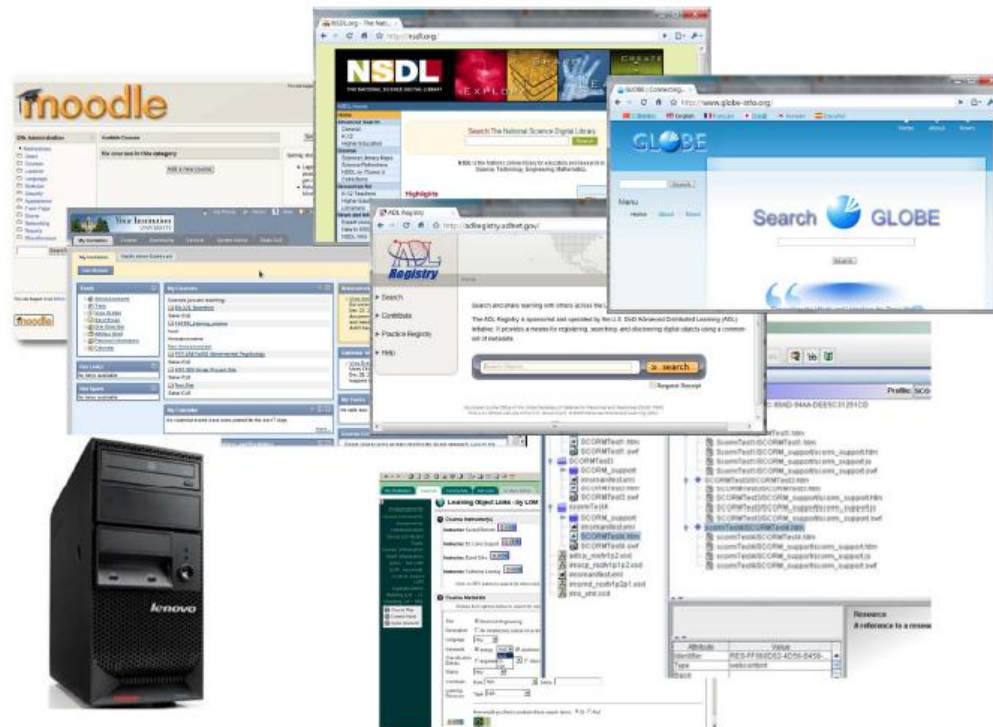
moodle

NSDL.org - The Nat...

http://nsdl.org/

NSDL

THE NATIONAL SCIENCE DIGITAL LIBRARY

EXPLORE

CREATE

Search The National Science Digital Library

Highlights

GLOBE | Connecting...

http://www.globe-info.org/

GLOBE

Menu

Search

GLOBE

Search

ADL Registry

http://adlregistry.adlnet.gov/

ADL Registry

Search

Contribute

Practice Registry

Help

Search and share learning with others across the

The ADL Registry is sponsored and operated by the U.S. DoD Advanced Distributed Learning (ADL) Initiative. It provides a means for registering, searching, and discovering digital objects using a common set of metadata.

search

Your Institution

My Courses

Learning Object Links - by LOM

Course Materials

SCORMTest1.htm

SCORMTest1.swf

SCORMTest2

SCORM_support

imsmanifest.xml

SCORMTest2.htm

SCORMTest2.swf

scormTest4

SCORM_support

imsmanifest.xml

SCORMTest4.htm

SCORMTest4.swf

adlcp_rootv1p2.xsd

imscp_rootv1p1p2.xsd

imsmanifest.xml

imsmd_rootv1p2p1.xsd

ims_xml.xsd

ScormTest1/SCORMTest1.htm

ScormTest1/SCORM_support/scorm_support.htm

ScormTest1/SCORM_support/scorm_support.js

ScormTest1/SCORM_support/scorm_support.swf

SCORMTest2/SCORMTest2.htm

SCORMTest2/SCORM_support/scorm_support.htm

SCORMTest2/SCORM_support/scorm_support.js

SCORMTest2/SCORM_support/scorm_support.swf

scormTest4/SCORMTest4.htm

scormTest4/SCORM_support/scorm_support.htm

scormTest4/SCORM_support/scorm_support.js

scormTest4/SCORM_support/scorm_support.swf

Profile: SCO

Resource

A reference to a resou

| Attribute | Value |
|---|---|
| Identifier | RES-FF86DE3-4D56-8456- |
| Type | webcontent |

lenovo